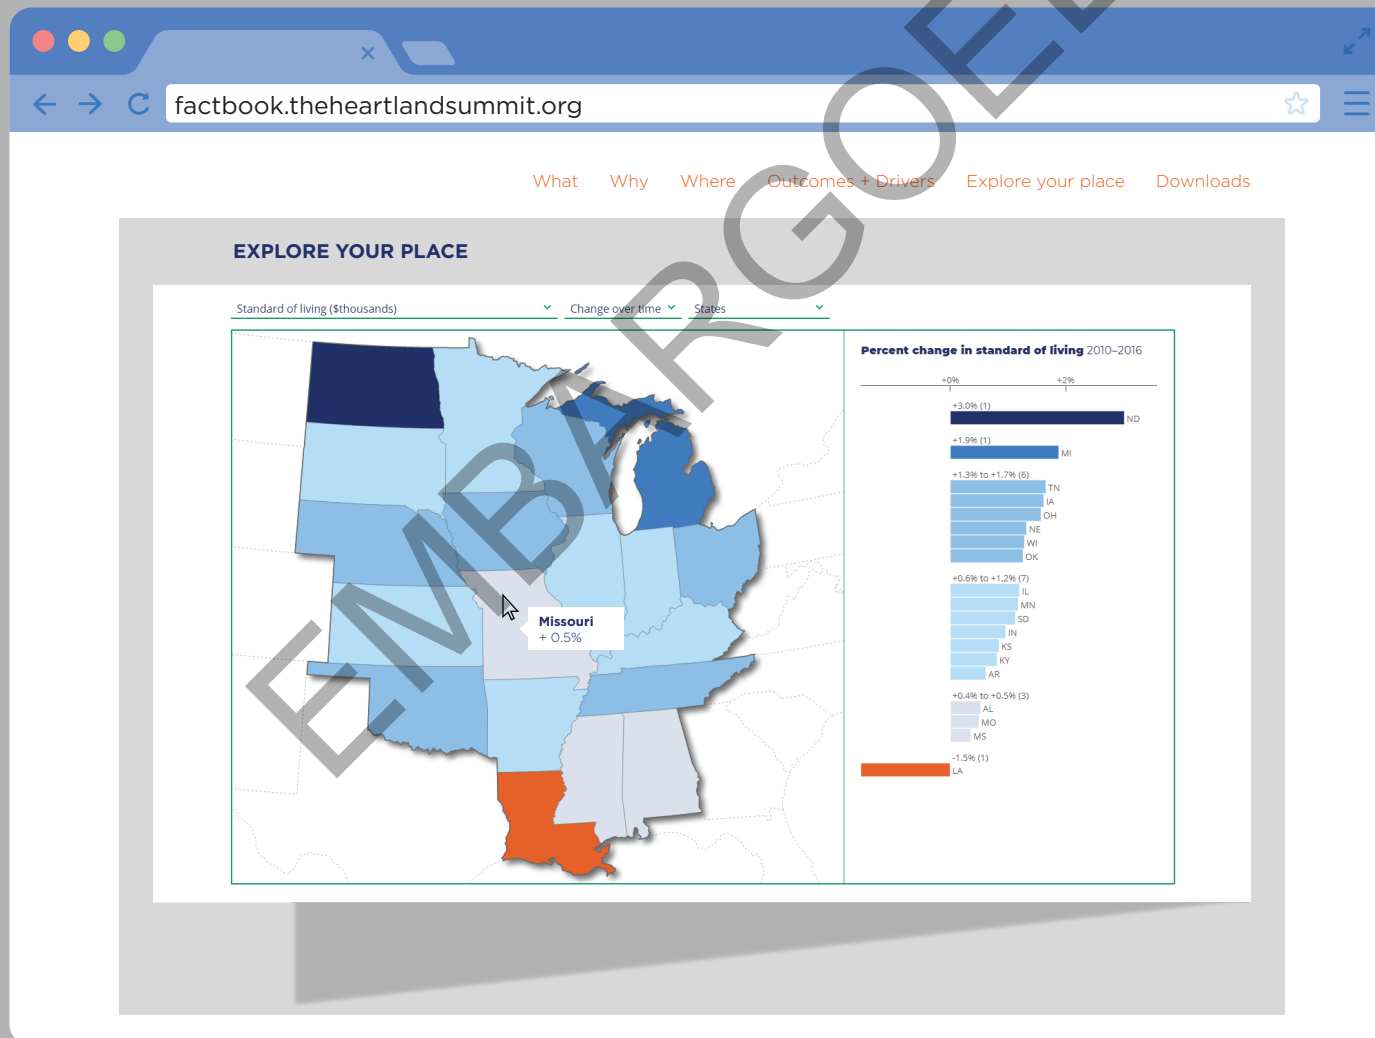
factbook.theheartlandsummit.org

What Why Where Outcomes + Drivers Explore your place Downloads

EXPLORE YOUR PLACE

Standard of living ($thousands)
Change over time
States

Missouri
+ 0.5%

Percent change in standard of living 2010–2016

+0% +2%

+3.0% (1)
ND

+1.9% (1)
MI

+1.3% to +1.7% (6)
TN
IA
OH
NE
WI
OK

+0.6% to +1.2% (7)
IL
MN
SD
IN
KS
KY
AR

+0.4% to +0.5% (3)
AL
MO
MS

-1.5% (1)
LA

EMBARGOED